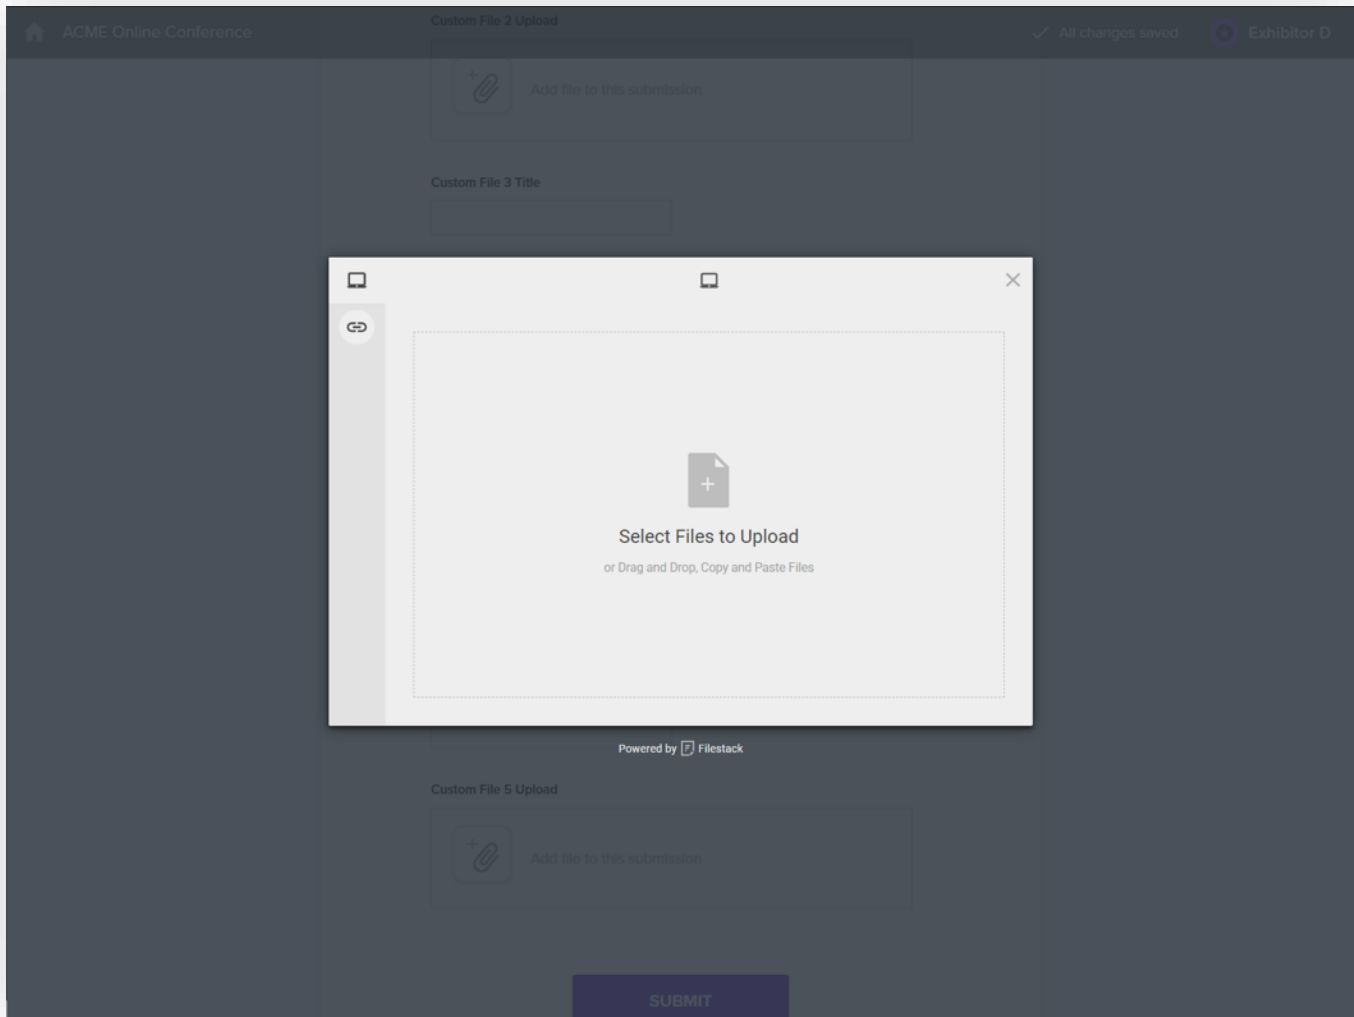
ACME Online Conference

Custom File 2 Upload

All changes saved

Exhibitor D

Add file to this submission

Custom File 3 Title

Select Files to Upload

or Drag and Drop, Copy and Paste Files

Powered by Filestack

Custom File 5 Upload

Add file to this submission

SUBMIT